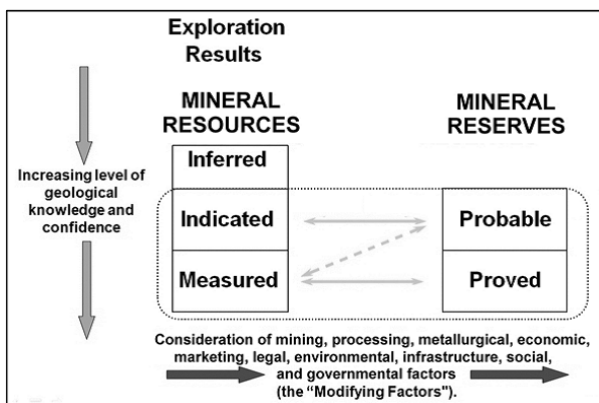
Exploration Results

Increasing level of geological knowledge and confidence

MINERAL RESOURCES

Inferred

Indicated

Measured

MINERAL RESERVES

Probable

Proved

Consideration of mining, processing, metallurgical, economic, marketing, legal, environmental, infrastructure, social, and governmental factors (the "Modifying Factors").